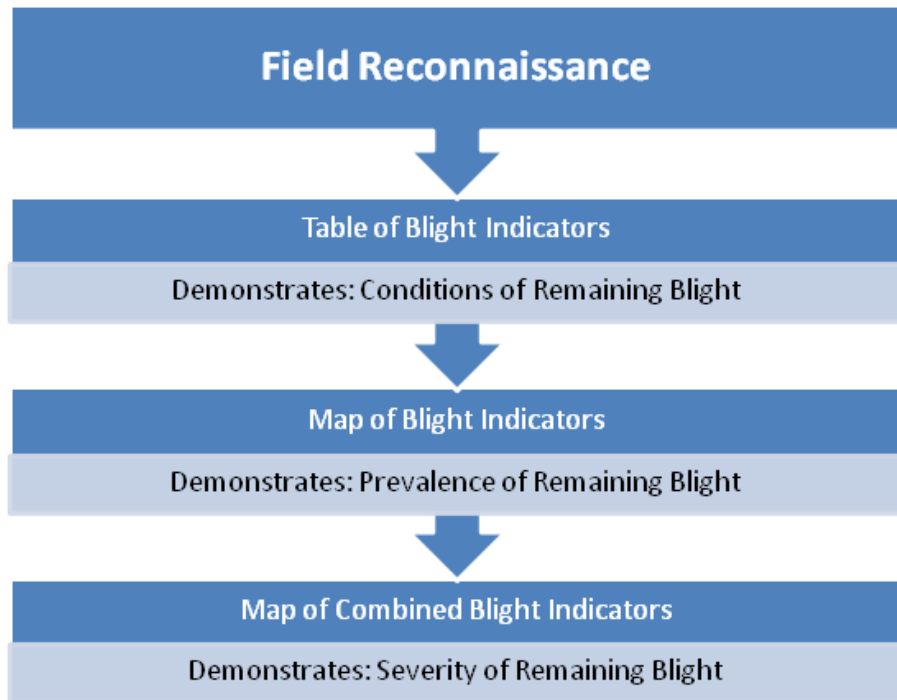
Field Reconnaissance

Table of Blight Indicators

Demonstrates: Conditions of Remaining Blight

Map of Blight Indicators

Demonstrates: Prevalence of Remaining Blight

Map of Combined Blight Indicators

Demonstrates: Severity of Remaining Blight